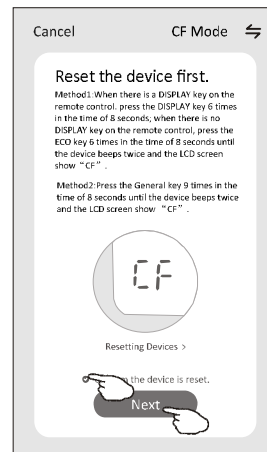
Cancel

CF Mode

Reset the device first.

Method1:When there is a DISPLAY key on the remote control. press the DISPLAY key 6 times in the time of 8 seconds; when there is no DISPLAY key on the remote control, press the ECO key 6 times in the time of 8 seconds until the device beeps twice and the LCD screen show "CF".

Method2:Press the General key 9 times in the time of 8 seconds until the device beeps twice and the LCD screen show "CF".

CF

Resetting Devices >

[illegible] the device is reset.

Next